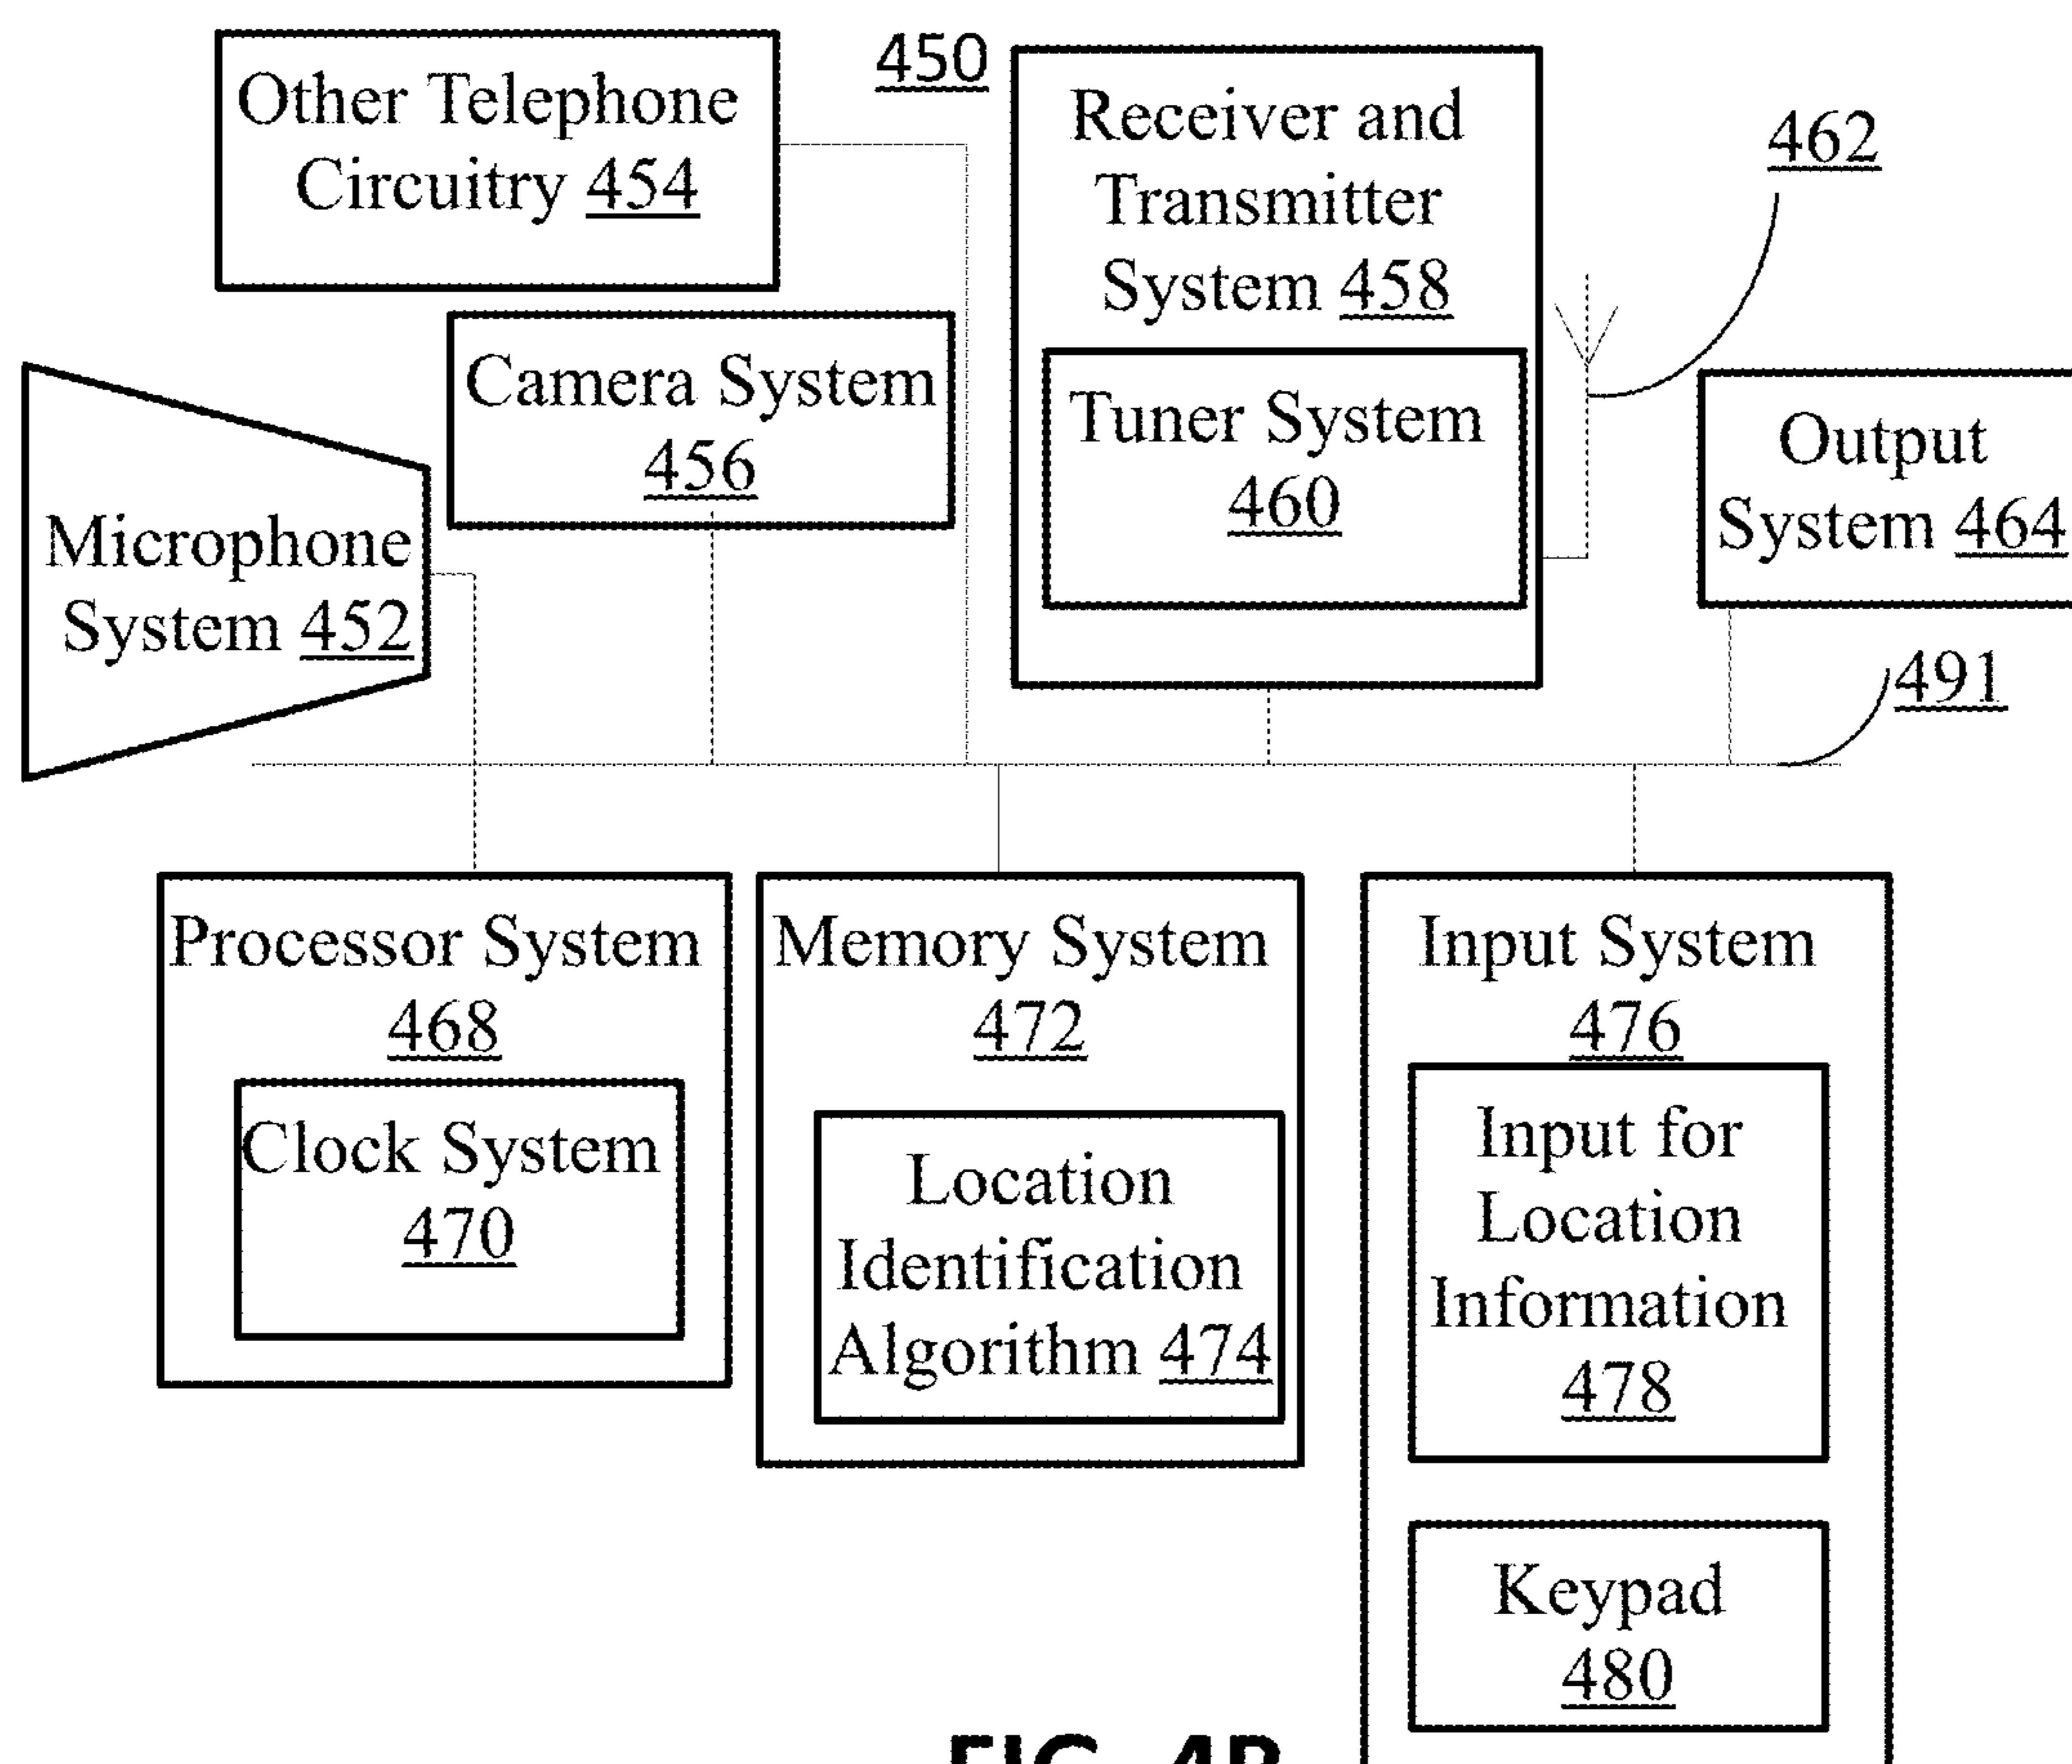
450

Other Telephone Circuitry 454

Receiver and Transmitter System 458

462

Tuner System 460

Camera System 456

Microphone System 452

Output System 464

491

Processor System 468

Clock System 470

Memory System 472

Location Identification Algorithm 474

Input System 476

Input for Location Information 478

Keypad 480

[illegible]